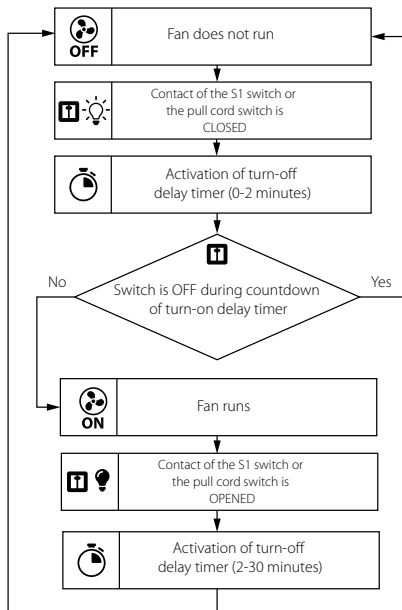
OFF

Fan does not run

Contact of the S1 switch or the pull cord switch is CLOSED

Activation of turn-off delay timer (0-2 minutes)

No

Switch is OFF during countdown of turn-on delay timer

Yes

ON

Fan runs

Contact of the S1 switch or the pull cord switch is OPENED

Activation of turn-off delay timer (2-30 minutes)